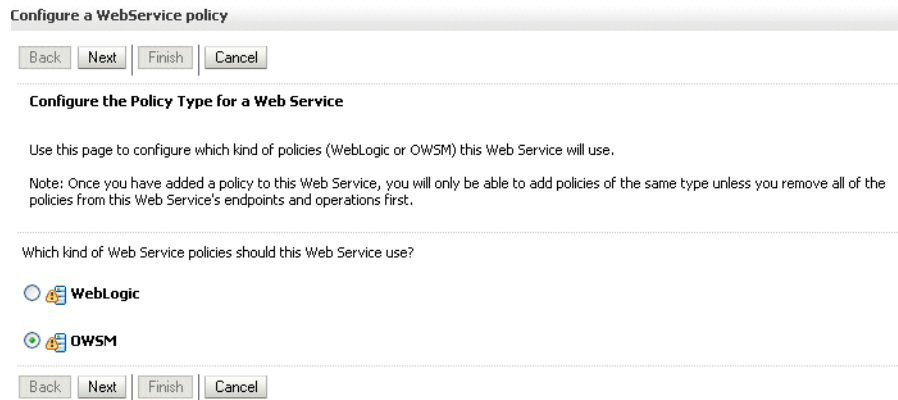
Configure a WebService policy

Back Next Finish Cancel

Configure the Policy Type for a Web Service

Use this page to configure which kind of policies (WebLogic or OWSM) this Web Service will use.

Note: Once you have added a policy to this Web Service, you will only be able to add policies of the same type unless you remove all of the policies from this Web Service's endpoints and operations first.

Which kind of Web Service policies should this Web Service use?

WebLogic

OWSM

Back Next Finish Cancel